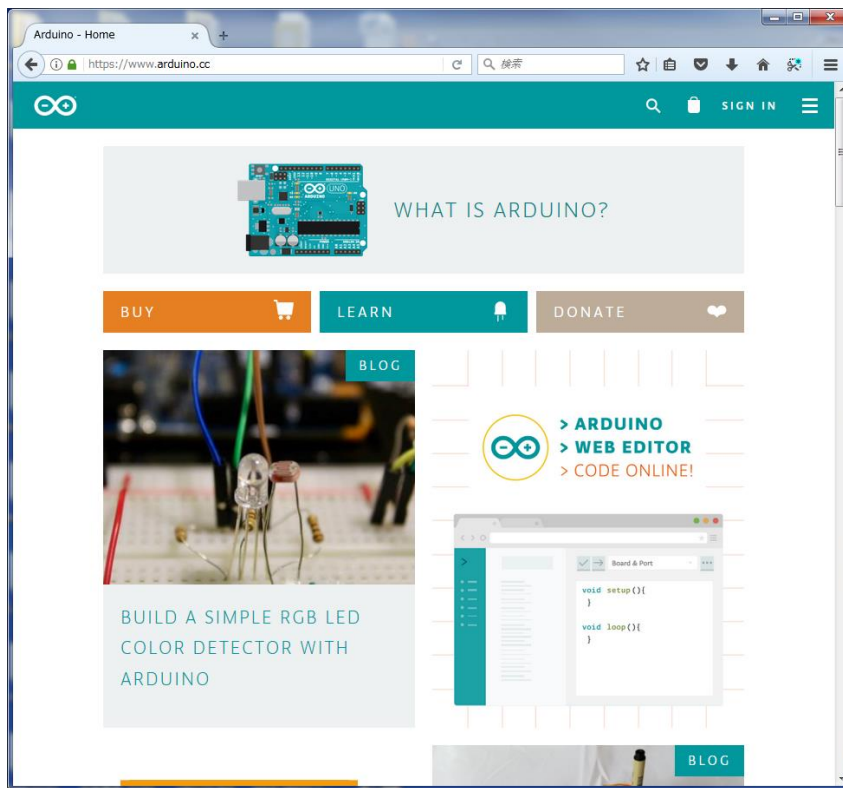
Arduino - Home

https://www.arduino.cc

検索

SIGN IN

UNO

ARDUINO

WHAT IS ARDUINO?

BUY

LEARN

DONATE

BLOG

> ARDUINO
> WEB EDITOR
> CODE ONLINE!

Board & Port

void setup(){
}

void loop(){
}

BUILD A SIMPLE RGB LED COLOR DETECTOR WITH ARDUINO

BLOG